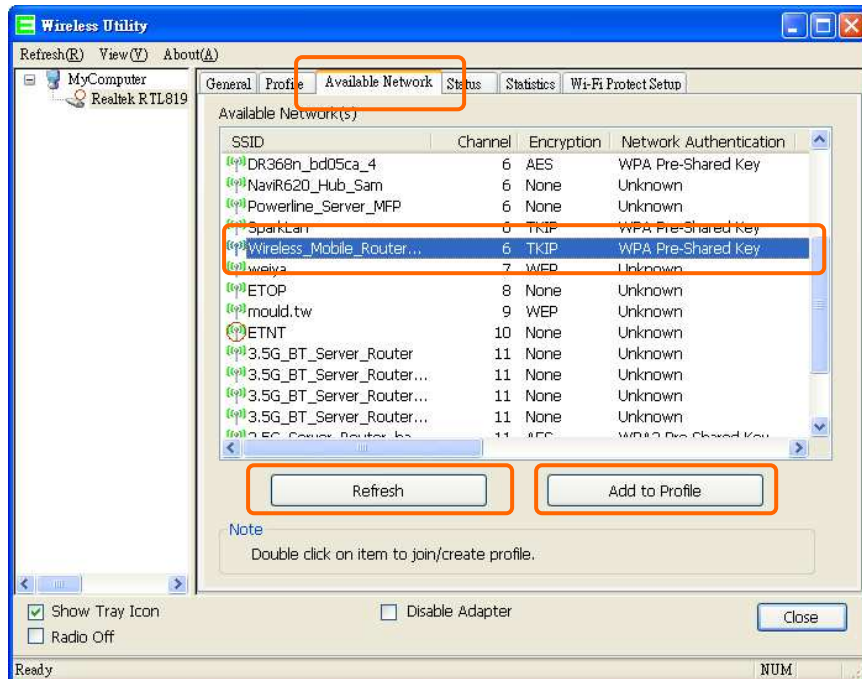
Wireless Utility

Refresh(R) View(V) About(A)

MyComputer
Realtek RTL819

General | Profile | Available Network | Status | Statistics | Wi-Fi Protect Setup

Available Network(s)

| SSID | Channel | Encryption | Network Authentication |
|---|---|---|---|
| DR368n_bd05ca_4 | 6 | AES | WPA Pre-Shared Key |
| NaviR620_Hub_Sam | 6 | None | Unknown |
| Powerline_Server_MFP | 6 | None | Unknown |
| SparkLan | 6 | TKIP | WPA Pre-Shared Key |
| Wireless_Mobile_Router... | 6 | TKIP | WPA Pre-Shared Key |
| weiya | 7 | WEP | Unknown |
| ETOP | 8 | None | Unknown |
| mould.tw | 9 | WEP | Unknown |
| ETNT | 10 | None | Unknown |
| 3.5G_BT_Server_Router | 11 | None | Unknown |
| 3.5G_BT_Server_Router... | 11 | None | Unknown |
| 3.5G_BT_Server_Router... | 11 | None | Unknown |
| 3.5G_BT_Server_Router... | 11 | None | Unknown |
| 3.5G_Server_Router_ha... | 11 | AES | WPA2 Pre-Shared Key |

Refresh
Add to Profile

Note
Double click on item to join/create profile.

Show Tray Icon
Radio Off
Disable Adapter
Close

Ready
NUM